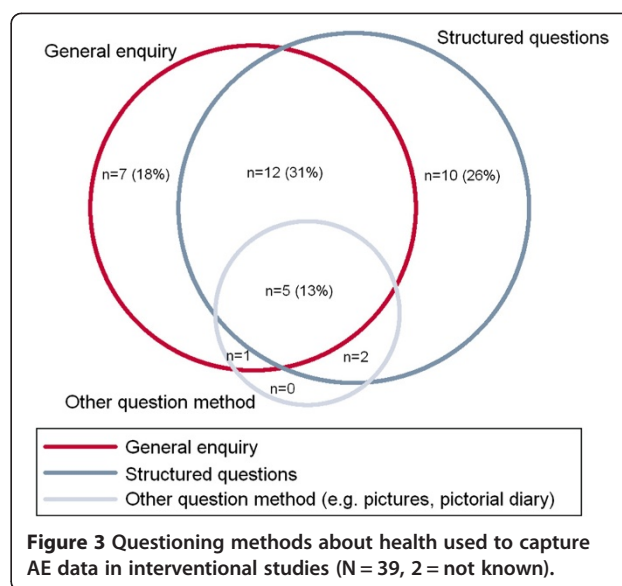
General enquiry

Structured questions

n=7 (18%)

n=12 (31%)

n=10 (26%)

n=5 (13%)

n=1

n=2

n=0

Other question method

General enquiry
Structured questions
Other question method (e.g. pictures, pictorial diary)

**Figure 3** Questioning methods about health used to capture AE data in interventional studies (N = 39, 2 = not known).